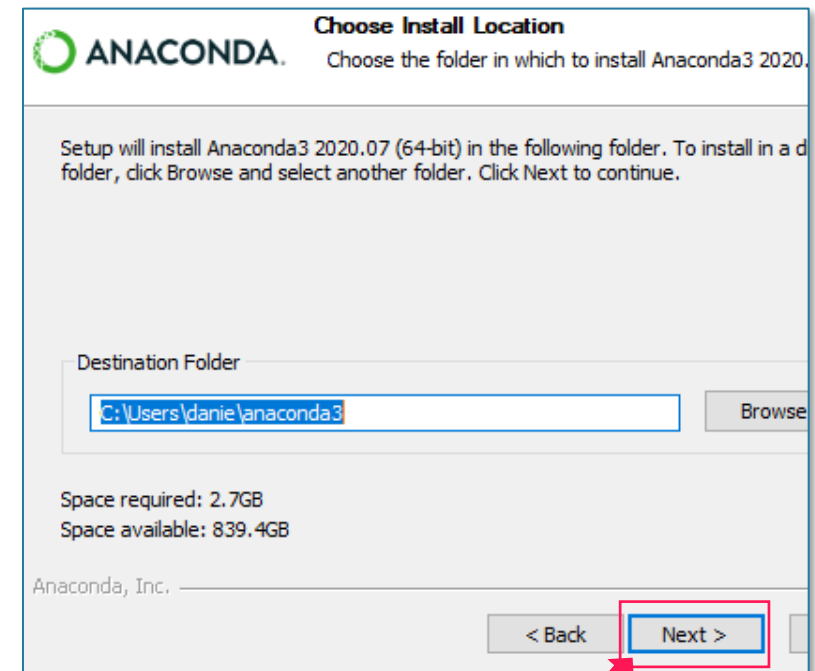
ANACONDA.

Choose Install Location

Choose the folder in which to install Anaconda3 2020.

Setup will install Anaconda3 2020.07 (64-bit) in the following folder. To install in a d folder, click Browse and select another folder. Click Next to continue.

Destination Folder

C:\Users\danie\anaconda3

Browse

Space required: 2.7GB
Space available: 839.4GB

Anaconda, Inc.

< Back

Next >